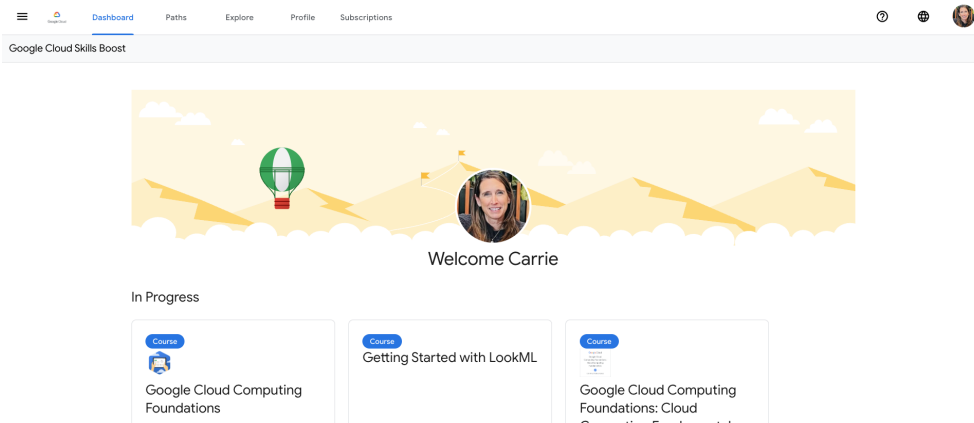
Google Cloud

Dashboard Paths Explore Profile Subscriptions

Google Cloud Skills Boost

Welcome Carrie

In Progress

Course
Google Cloud Computing Foundations

Course
Getting Started with LookML

Course
Google Cloud Computing Foundations: Cloud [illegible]